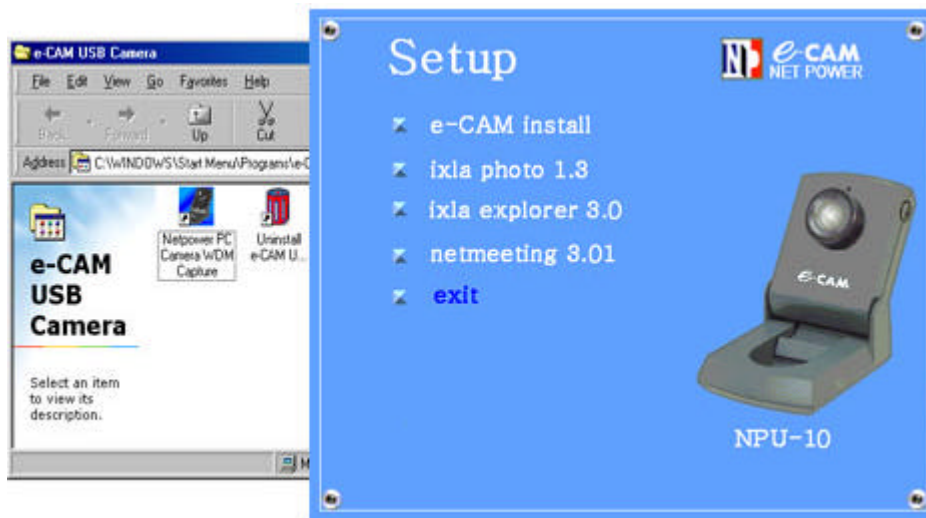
e-CAM USB Camera

File Edit View Go Favorites Help

Back Forward Up Cut

Address C:\WINDOWS\Start Menu\Programs\e-C

e-CAM USB Camera

Select an item to view its description.

Netpower PC Camera WDM Capture

Uninstall e-CAM U...

M

Setup

NP e-CAM NET POWER

e-CAM install

ixla photo 1.3

ixla explorer 3.0

netmeeting 3.01

exit

e-CAM

NPU-10